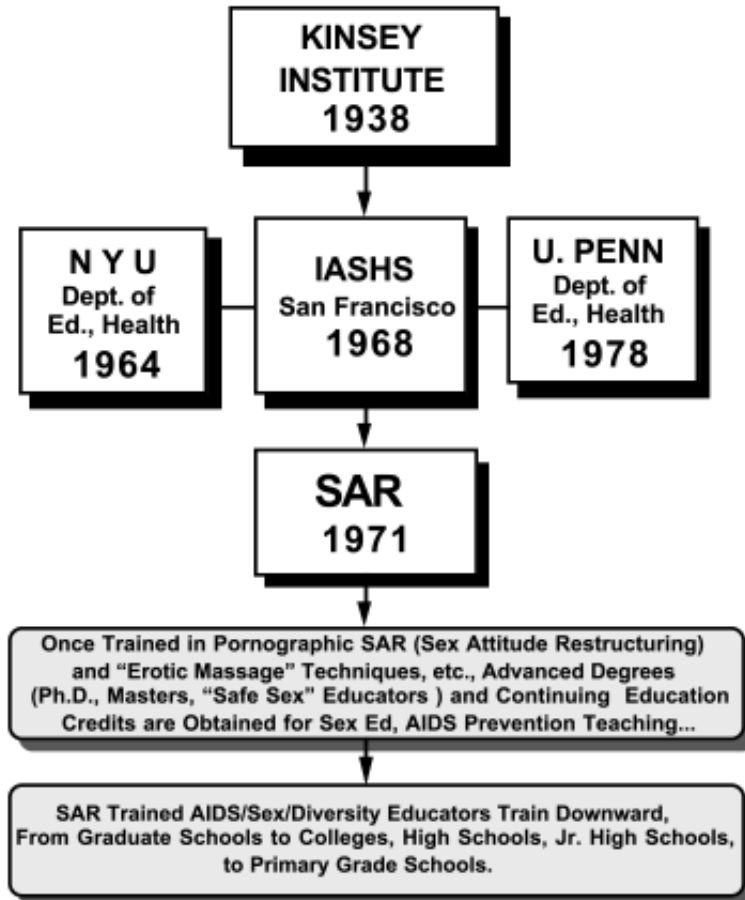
KINSEY INSTITUTE 1938

N Y U
Dept. of Ed., Health
1964

IASHS
San Francisco
1968

U. PENN
Dept. of Ed., Health
1978

SAR
1971

Once Trained in Pornographic SAR (Sex Attitude Restructuring) and "Erotic Massage" Techniques, etc., Advanced Degrees (Ph.D., Masters, "Safe Sex" Educators ) and Continuing Education Credits are Obtained for Sex Ed, AIDS Prevention Teaching...

SAR Trained AIDS/Sex/Diversity Educators Train Downward, From Graduate Schools to Colleges, High Schools, Jr. High Schools, to Primary Grade Schools.